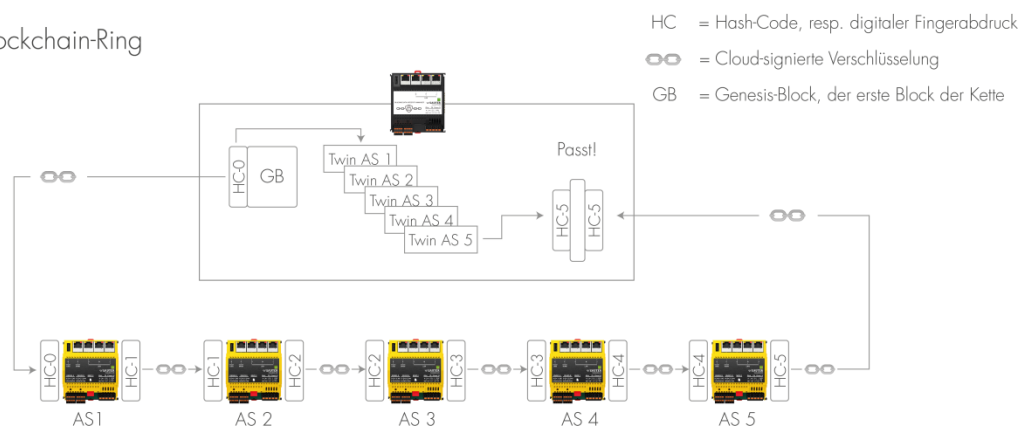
ockchain-Ring

HC = Hash-Code, resp. digitaler Fingerabdruck

= Cloud-signierte Verschlüsselung

GB = Genesis-Block, der erste Block der Kette

HC-0 GB

Twin AS 1
Twin AS 2
Twin AS 3
Twin AS 4
Twin AS 5

Passt!

HC-5 HC-5

HC-0 HC-1 HC-1 HC-2 HC-2 HC-3 HC-3 HC-4 HC-4 HC-5

AS1 AS 2 AS 3 AS 4 AS 5